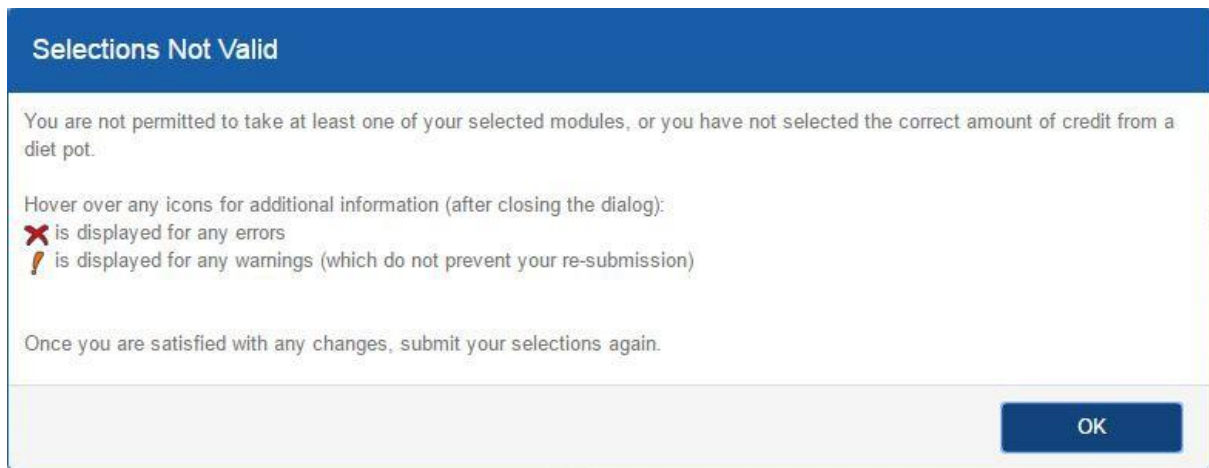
Selections Not Valid

You are not permitted to take at least one of your selected modules, or you have not selected the correct amount of credit from a diet pot.

Hover over any icons for additional information (after closing the dialog):
is displayed for any errors
is displayed for any warnings (which do not prevent your re-submission)

Once you are satisfied with any changes, submit your selections again.

OK